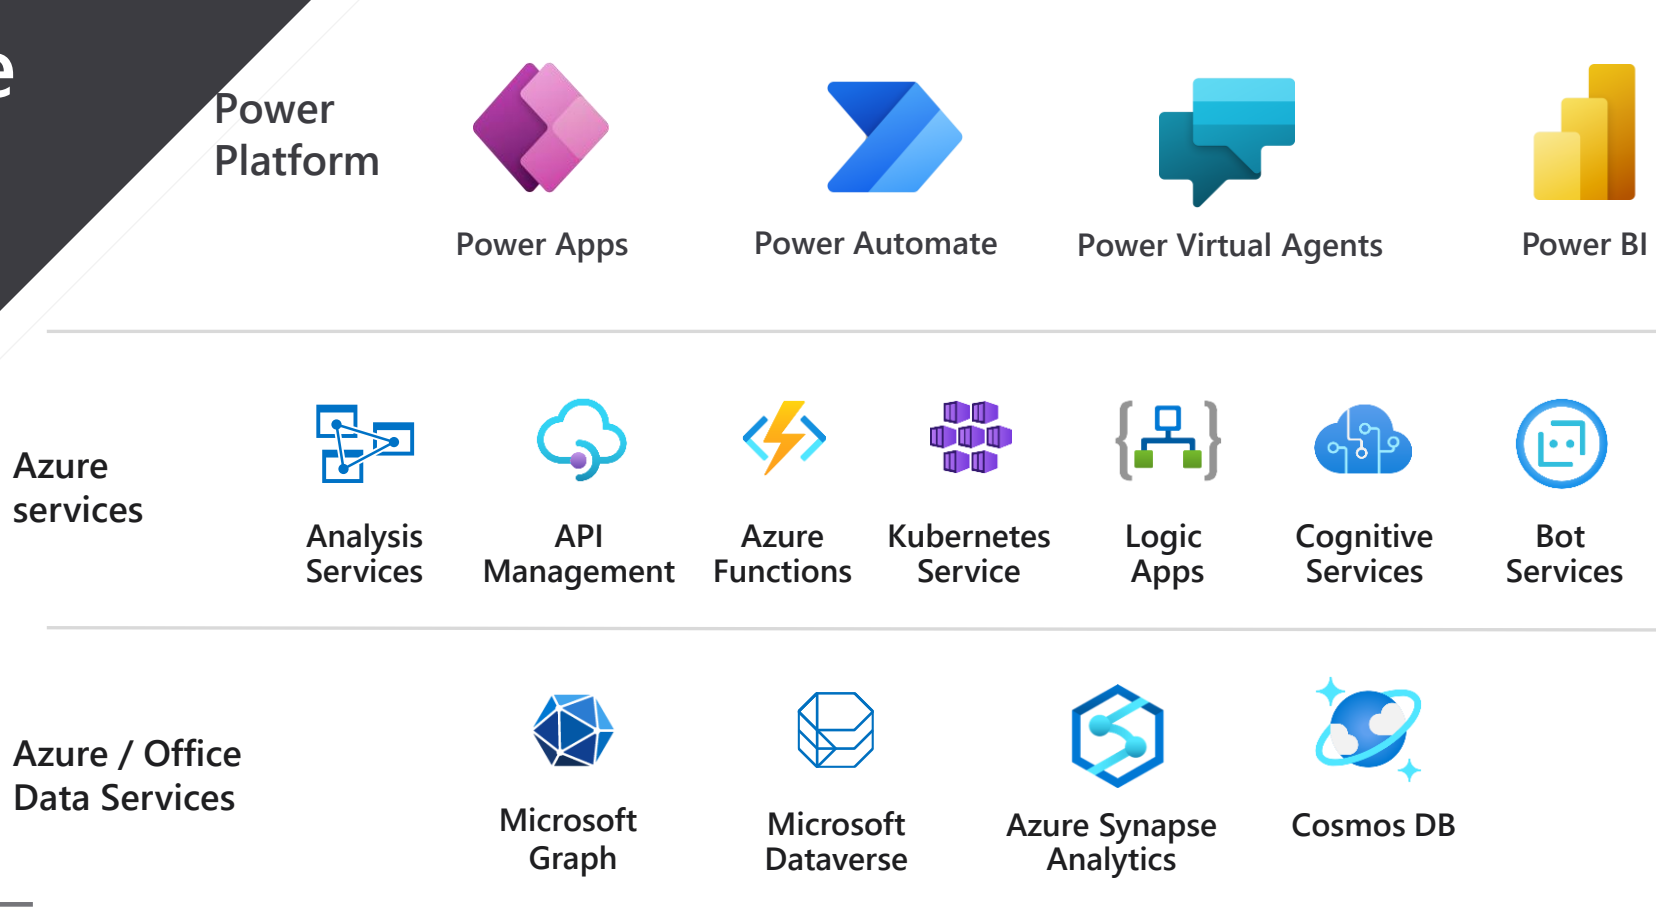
e

Power Platform

Power Apps

Power Automate

Power Virtual Agents

Power BI

Azure services

Analysis Services

API Management

Azure Functions

Kubernetes Service

Logic Apps

Cognitive Services

Bot Services

Azure / Office Data Services

Microsoft Graph

Microsoft Dataverse

Azure Synapse Analytics

Cosmos DB